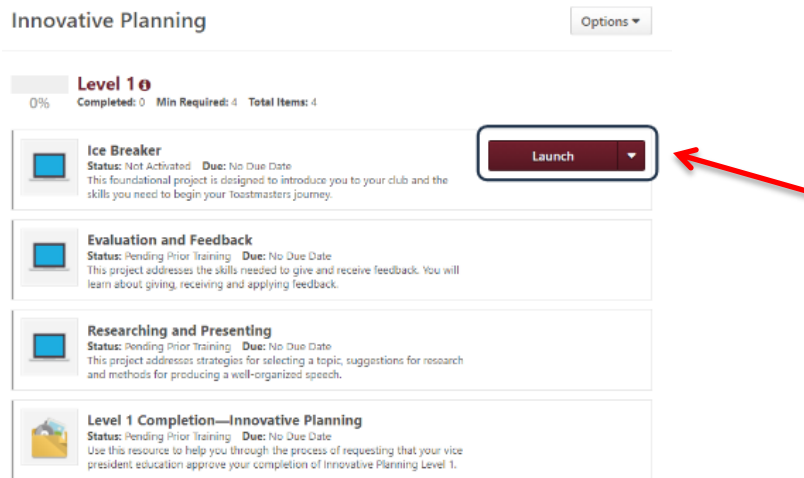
Innovative Planning

Options ▾

0%

Level 1

Completed: 0 Min Required: 4 Total Items: 4

Ice Breaker
Status: Not Activated Due: No Due Date
This foundational project is designed to introduce you to your club and the skills you need to begin your Toastmasters journey.

Launch

Evaluation and Feedback
Status: Pending Prior Training Due: No Due Date
This project addresses the skills needed to give and receive feedback. You will learn about giving, receiving and applying feedback.

Researching and Presenting
Status: Pending Prior Training Due: No Due Date
This project addresses strategies for selecting a topic, suggestions for research and methods for producing a well-organized speech.

Level 1 Completion—Innovative Planning
Status: Pending Prior Training Due: No Due Date
Use this resource to help you through the process of requesting that your vice president education approve your completion of Innovative Planning Level 1.